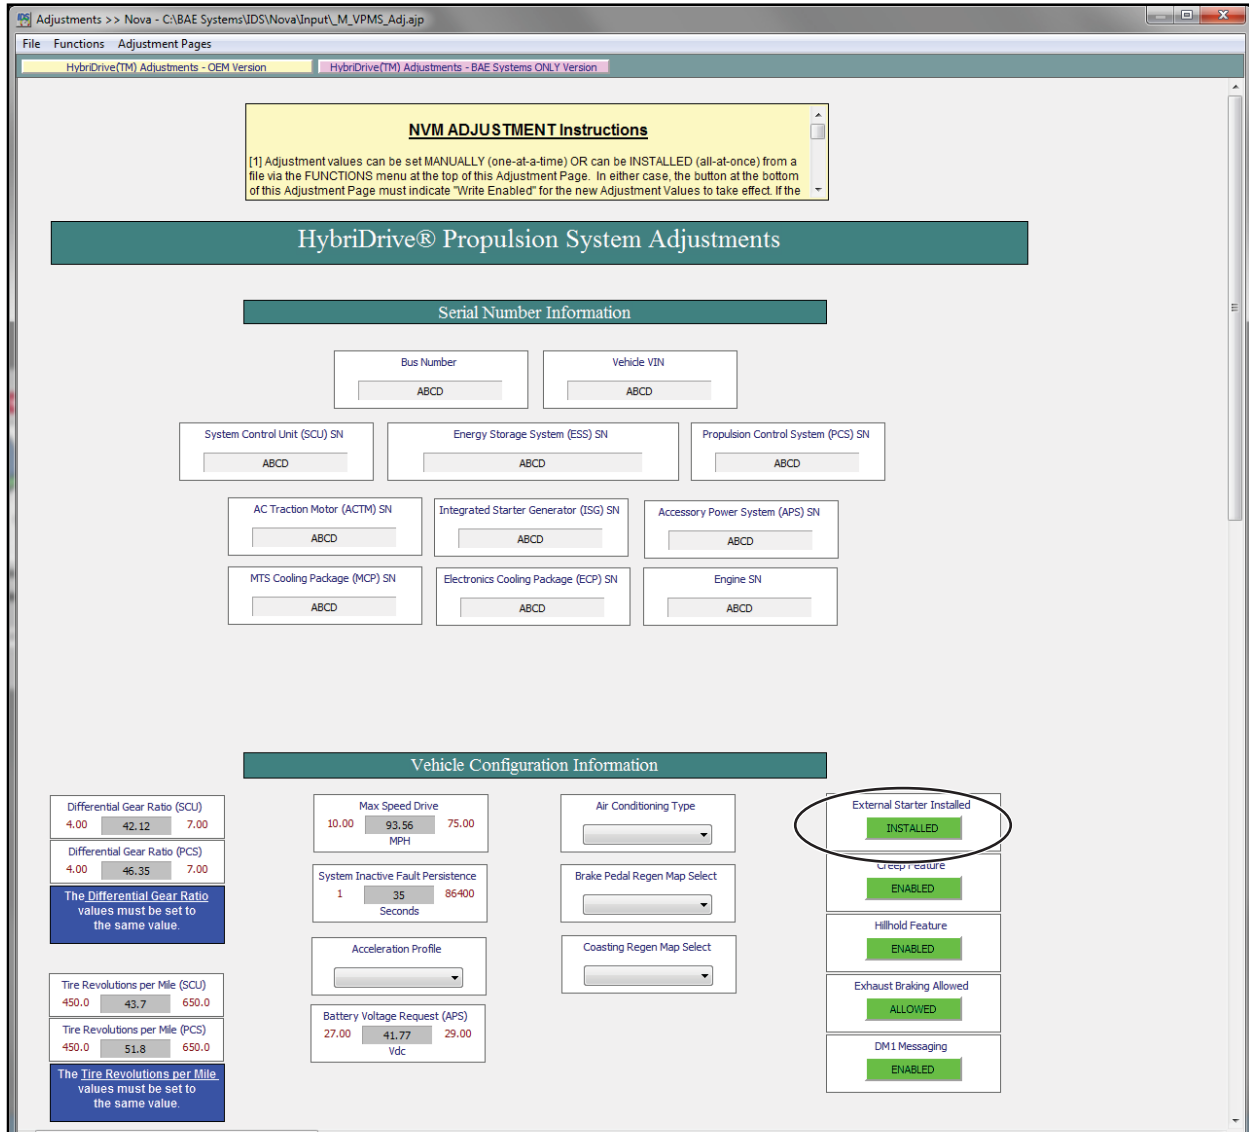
Adjustments >> Nova - C:\BAE Systems\IDS\Nova\Input\_M_VPMS_Adj.ajp

File Functions Adjustment Pages

HybriDrive(TM) Adjustments - OEM Version
HybriDrive(TM) Adjustments - BAE Systems ONLY Version

NVM ADJUSTMENT Instructions

[1] Adjustment values can be set MANUALLY (one-at-a-time) OR can be INSTALLED (all-at-once) from a file via the FUNCTIONS menu at the top of this Adjustment Page. In either case, the button at the bottom of this Adjustment Page must indicate "Write Enabled" for the new Adjustment Values to take effect. If the

HybriDrive® Propulsion System Adjustments

Serial Number Information

Bus Number
ABCD

Vehicle VIN
ABCD

System Control Unit (SCU) SN
ABCD

Energy Storage System (ESS) SN
ABCD

Propulsion Control System (PCS) SN
ABCD

AC Traction Motor (ACTM) SN
ABCD

Integrated Starter Generator (ISG) SN
ABCD

Accessory Power System (APS) SN
ABCD

MTS Cooling Package (MCP) SN
ABCD

Electronics Cooling Package (ECP) SN
ABCD

Engine SN
ABCD

Vehicle Configuration Information

Differential Gear Ratio (SCU)
4.00 42.12 7.00

Differential Gear Ratio (PCS)
4.00 46.35 7.00

The Differential Gear Ratio values must be set to the same value.

Tire Revolutions per Mile (SCU)
450.0 43.7 650.0

Tire Revolutions per Mile (PCS)
450.0 51.8 650.0

The Tire Revolutions per Mile values must be set to the same value.

Max Speed Drive
10.00 93.56 75.00
MPH

System Inactive Fault Persistence
1 35 86400
Seconds

Acceleration Profile

Battery Voltage Request (APS)
27.00 41.77 29.00
Vdc

Air Conditioning Type

Brake Pedal Regen Map Select

Coasting Regen Map Select

External Starter Installed
INSTALLED

Creep Feature
ENABLED

Hillhold Feature
ENABLED

Exhaust Braking Allowed
ALLOWED

DM1 Messaging
ENABLED